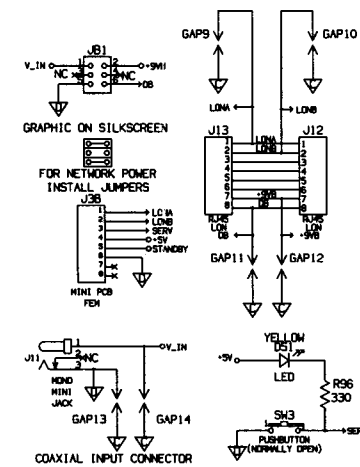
JB1
V_IN
1 2
NC
3 4
5 6
NC
+5VI
DB

GRAPHIC ON SILKSCREEN

FOR NETWORK POWER
INSTALL JUMPERS

J38
1 LC1A
2 LONB
3 SERV
4 +5V
5 STANDBY
6
7
8
MINI PCB
FEM

GAP9
GAP10
LONA
LONB
J13
J12
LONA
LONB
1
2
3
4
5
6
7
8
+5VB
DB
RJ45
LON
RJ45
LON
DB
+5VB
GAP11
GAP12

J11
NC
V_IN
MONO
MINI
JACK
GAP13
GAP14
COAXIAL INPUT CONNECTOR

YELLOW
DS1
+5V
LED
R96
330
SW3
PUSHBUTTON
(NORMALLY OPEN)
SER